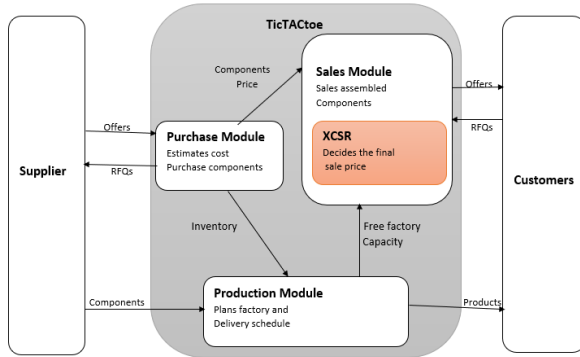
TicTACtoe

Supplier

Offers

RFQs

Components

Components
Price

Purchase Module
Estimates cost
Purchase components

Sales Module
Sales assembled
Components

XCSR
Decides the final
sale price

Inventory

Free factory
Capacity

Production Module
Plans factory and
Delivery schedule

Offers

RFQs

Products

Customers